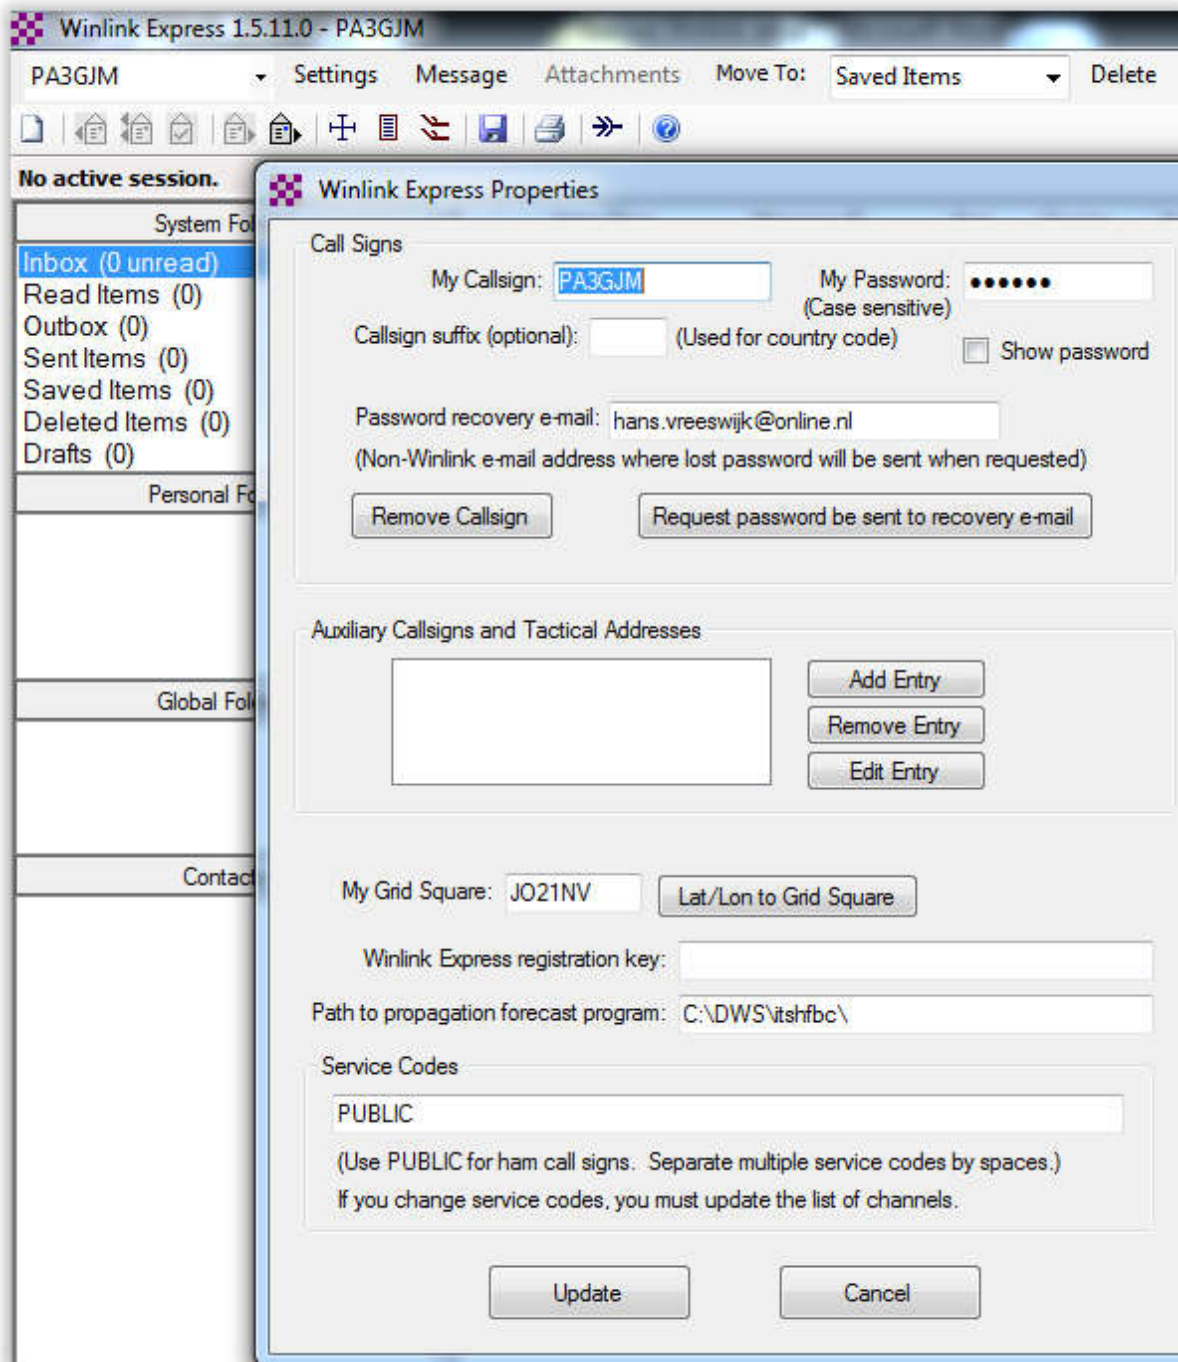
Winlink Express 1.5.11.0 - PA3GJM

PA3GJM Settings Message Attachments Move To: Saved Items Delete

No active session.

System Fo

Inbox (0 unread)
Read Items (0)
Outbox (0)
Sent Items (0)
Saved Items (0)
Deleted Items (0)
Drafts (0)

Personal Fo

Global Fol

Contac

Winlink Express Properties

Call Signs

My Callsign: PA3GJM

My Password: ●●●●●●
(Case sensitive)

Callsign suffix (optional): (Used for country code)

Show password

Password recovery e-mail: hans.vreeswijk@online.nl

(Non-Winlink e-mail address where lost password will be sent when requested)

Remove Callsign

Request password be sent to recovery e-mail

Auxiliary Callsigns and Tactical Addresses

Add Entry
Remove Entry
Edit Entry

My Grid Square: JO21NV

Lat/Lon to Grid Square

Winlink Express registration key:

Path to propagation forecast program: C:\DWS\itshfbc\

Service Codes

PUBLIC

(Use PUBLIC for ham call signs. Separate multiple service codes by spaces.)

If you change service codes, you must update the list of channels.

Update

Cancel